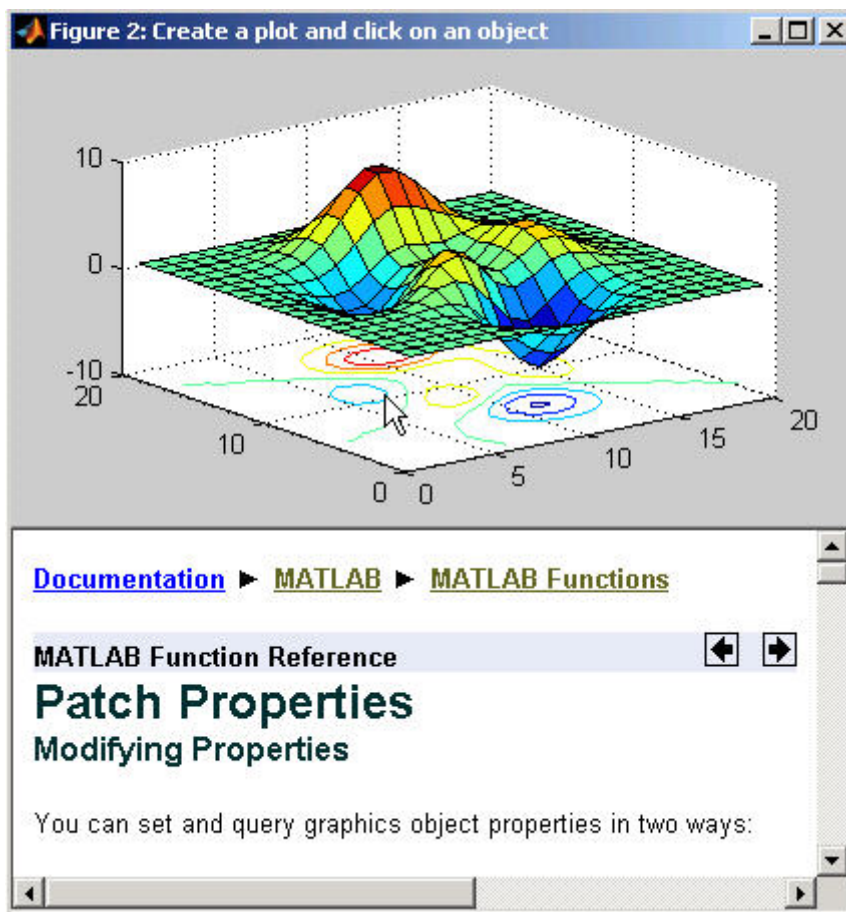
Figure 2: Create a plot and click on an object

10
0
-10
20
10
0
0
5
10
15
20

Documentation ► MATLAB ► MATLAB Functions

MATLAB Function Reference

Patch Properties

Modifying Properties

You can set and query graphics object properties in two ways: